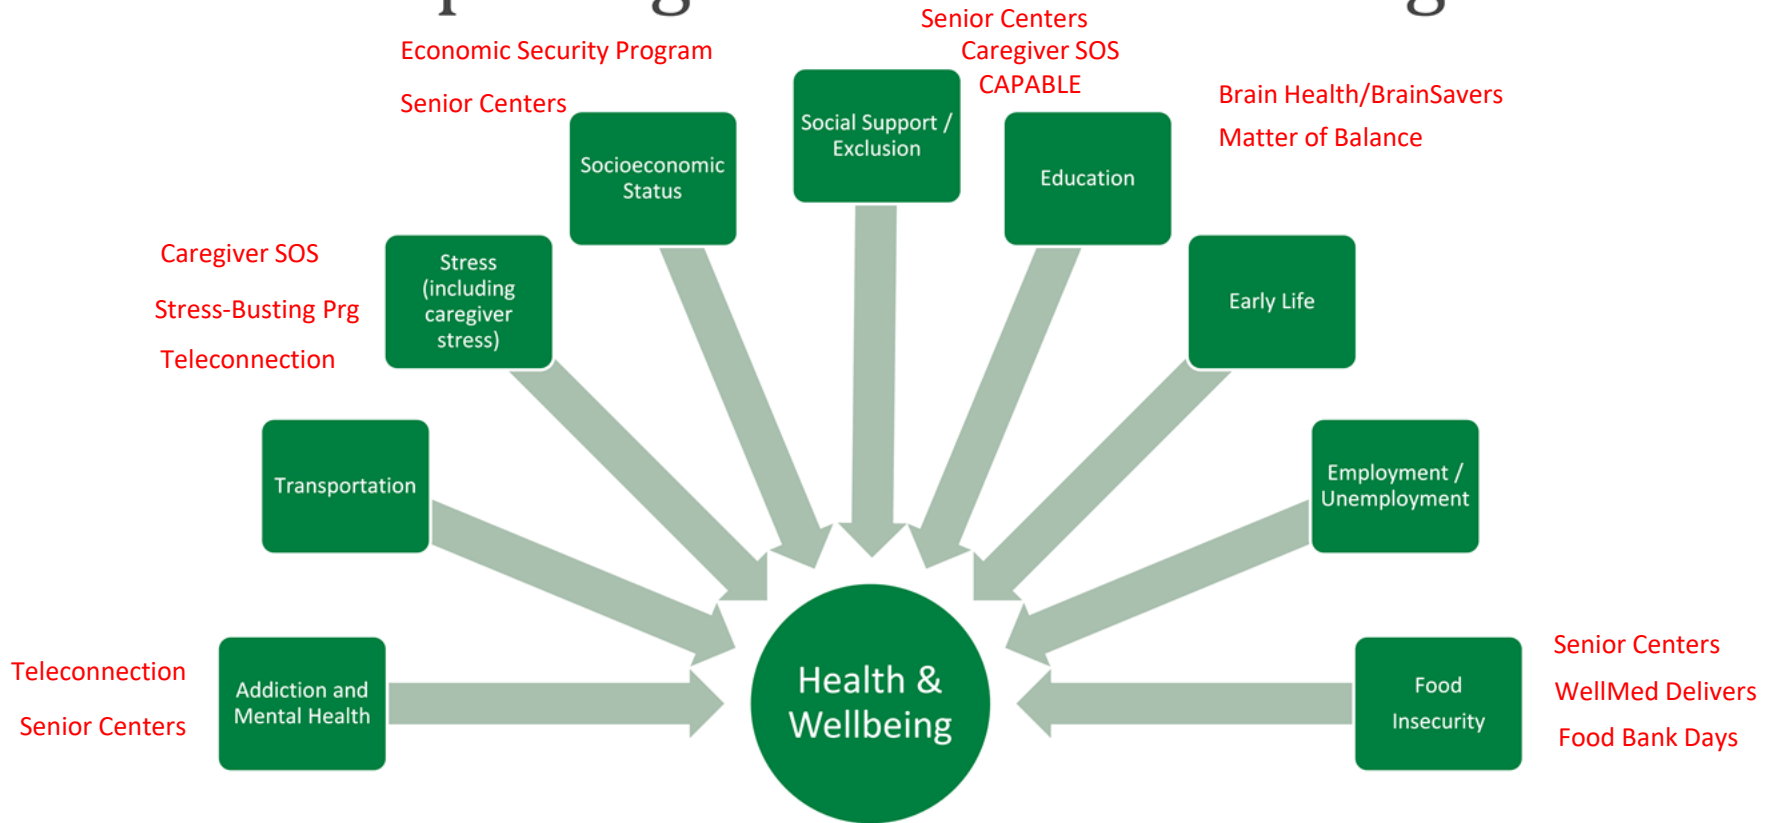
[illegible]

Economic Security Program

Senior Centers

Socioeconomic Status

Senior Centers
Caregiver SOS
CAPABLE

Social Support / Exclusion

Education

Brain Health/BrainSavers

Matter of Balance

Caregiver SOS

Stress-Busting Prg

Teleconnection

Stress (including caregiver stress)

Early Life

Transportation

Employment / Unemployment

Teleconnection

Senior Centers

Addiction and Mental Health

Health & Wellbeing

Food Insecurity

Senior Centers

WellMed Delivers

Food Bank Days